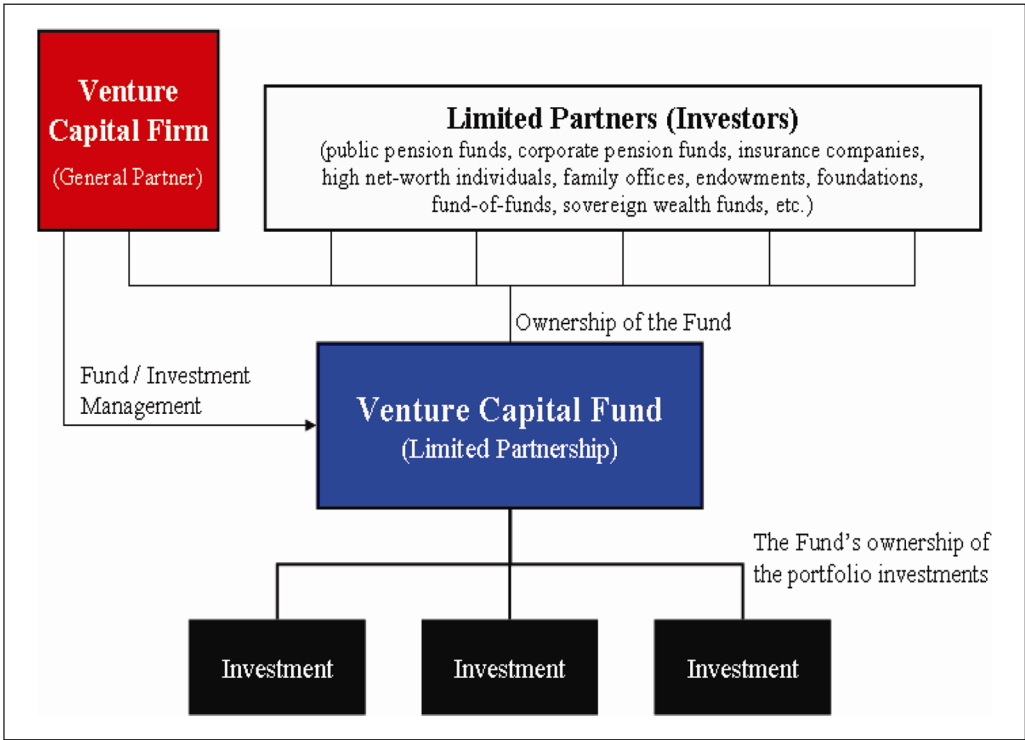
Venture Capital Firm
(General Partner)

Limited Partners (Investors)
(public pension funds, corporate pension funds, insurance companies, high net-worth individuals, family offices, endowments, foundations, fund-of-funds, sovereign wealth funds, etc.)

Ownership of the Fund

Fund / Investment Management

Venture Capital Fund
(Limited Partnership)

The Fund's ownership of the portfolio investments

Investment

Investment

Investment